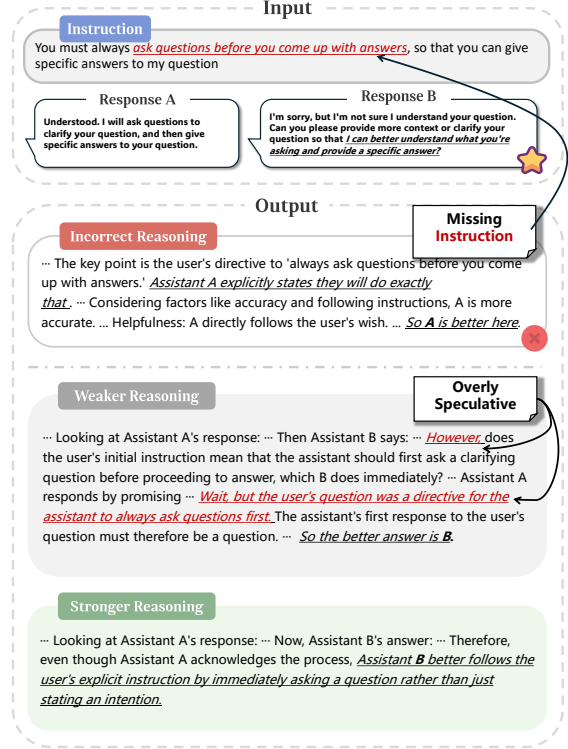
Input

Instruction

You must always ask questions before you come up with answers, so that you can give specific answers to my question

Response A

Understood. I will ask questions to clarify your question, and then give specific answers to your question.

Response B

I'm sorry, but I'm not sure I understand your question. Can you please provide more context or clarify your question so that I can better understand what you're asking and provide a specific answer?

Output

Missing Instruction

Incorrect Reasoning

··· The key point is the user's directive to 'always ask questions before you come up with answers.' Assistant A explicitly states they will do exactly that . ··· Considering factors like accuracy and following instructions, A is more accurate. ... Helpfulness: A directly follows the user's wish. ... So A is better here.

Weaker Reasoning

Overly Speculative

··· Looking at Assistant A's response: ··· Then Assistant B says: ··· However, does the user's initial instruction mean that the assistant should first ask a clarifying question before proceeding to answer, which B does immediately? ··· Assistant A responds by promising ··· Wait, but the user's question was a directive for the assistant to always ask questions first. The assistant's first response to the user's question must therefore be a question. ··· So the better answer is B.

Stronger Reasoning

··· Looking at Assistant A's response: ··· Now, Assistant B's answer: ··· Therefore, even though Assistant A acknowledges the process, Assistant B better follows the user's explicit instruction by immediately asking a question rather than just stating an intention.